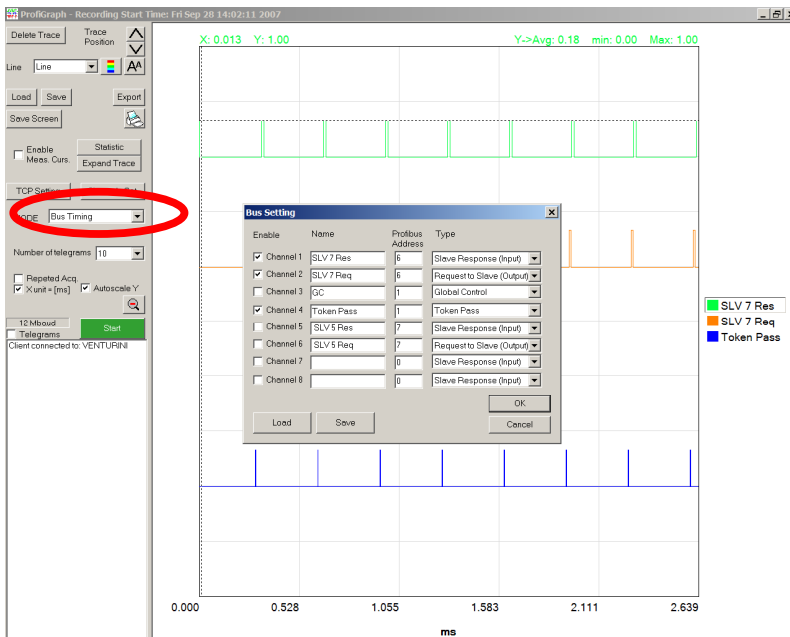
ProfiGraph - Recording Start Time: Fri Sep 28 14:02:11 2007

Delete Trace
Trace Position
Line
Line
Load
Save
Export
Save Screen
Enable Meas. Curs.
Statistic
Expand Trace
TCP Setting
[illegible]
MODE
Bus Timing
Number of telegrams
10
Repeted Acq.
X unit = [ms]
Autoscale Y
12 Mbaud
Start
Telegrams
Client connected to: VENTURINI

X: 0.013 Y: 1.00
Y->Avg: 0.18 min: 0.00 Max: 1.00

Bus Setting

| Enable | Name | Profibus Address | Type |
|---|---|---|---|
| Channel 1 | SLV 7 Res | 6 | Slave Response (Input) |
| Channel 2 | SLV 7 Req | 6 | Request to Slave (Output) |
| Channel 3 | GC | 1 | Global Control |
| Channel 4 | Token Pass | 1 | Token Pass |
| Channel 5 | SLV 5 Res | 7 | Slave Response (Input) |
| Channel 6 | SLV 5 Req | 7 | Request to Slave (Output) |
| Channel 7 | | 0 | Slave Response (Input) |
| Channel 8 | | 0 | Slave Response (Input) |

OK
Load
Save
Cancel

SLV 7 Res
SLV 7 Req
Token Pass

0.000
0.528
1.055
1.583
2.111
2.639
ms